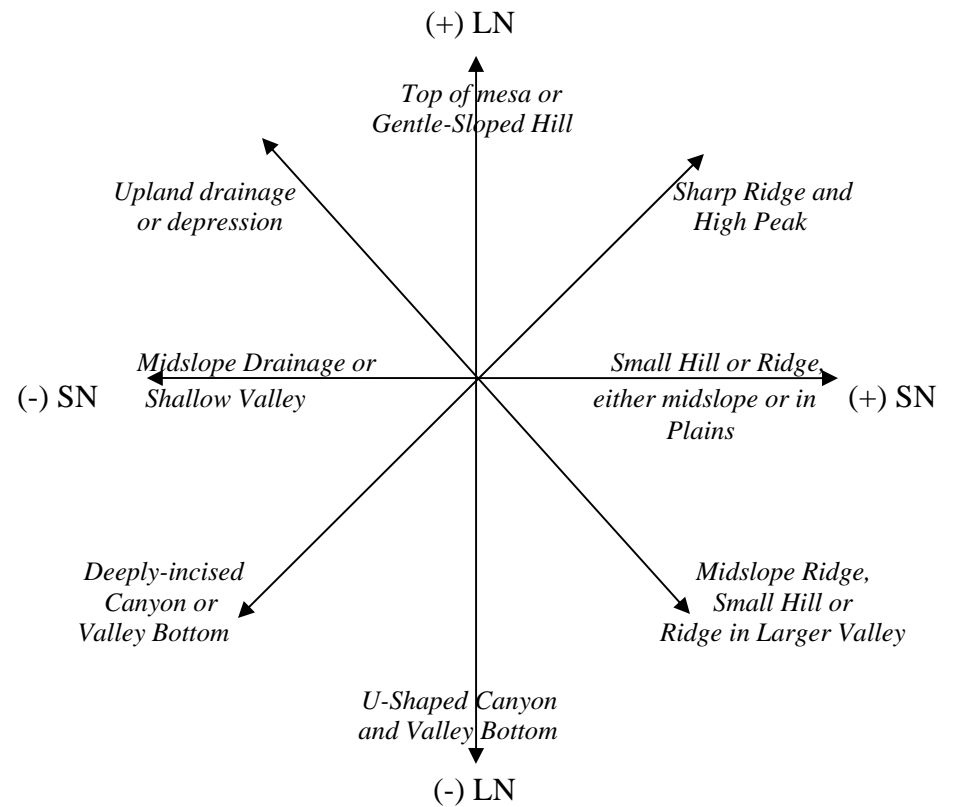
(+) LN

Top of mesa or Gentle-Sloped Hill

Upland drainage or depression

Sharp Ridge and High Peak

Midslope Drainage or Shallow Valley

(-) SN

Small Hill or Ridge, either midslope or in Plains

(+) SN

Deeply-incised Canyon or Valley Bottom

Midslope Ridge, Small Hill or Ridge in Larger Valley

U-Shaped Canyon and Valley Bottom

(-) LN